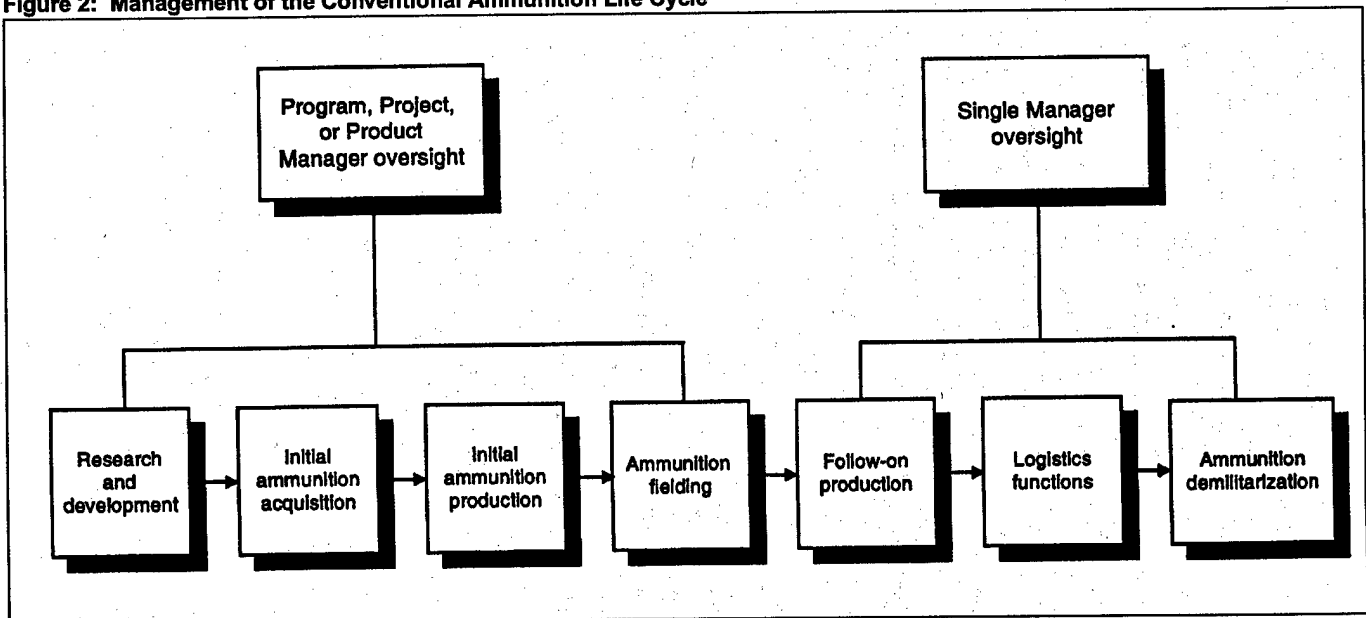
Figure 2: Management of the Conventional Ammunition Life Cycle

Program, Project, or Product Manager oversight

Single Manager oversight

Research and development

Initial ammunition acquisition

Initial ammunition production

Ammunition fielding

Follow-on production

Logistics functions

Ammunition demilitarization